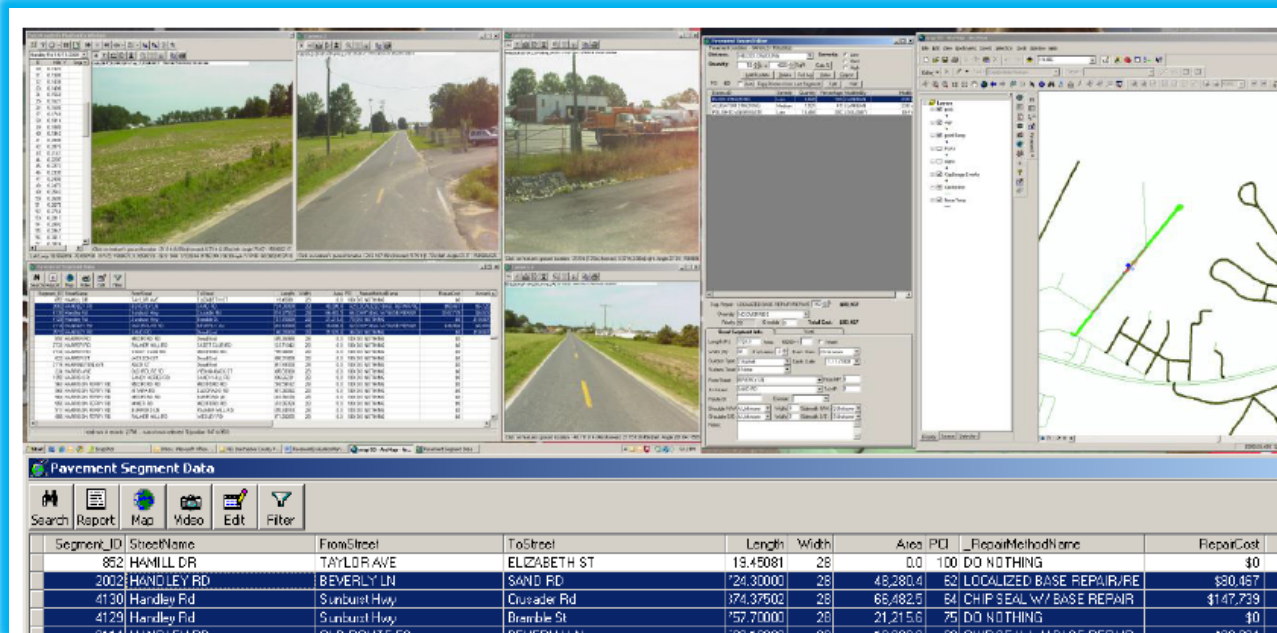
Pavement Segment Data

Search Report Map Video Edit Filter

| Segment_ID | StreetName | FromStreet | ToStreet | Length | Width | Area | PCI | _RepairMethodName | RepairCost |
|---|---|---|---|---|---|---|---|---|---|
| 852 | HAMILL DR | TAYLOR AVE | ELIZABETH ST | 19.45081 | 28 | 0.0 | 100 | DO NOTHING | $0 |
| 2002 | HANDLEY RD | BEVERLY LN | SAND RD | 724.30000 | 28 | 48,280.4 | 62 | LOCALIZED BASE REPAIR/RE | $80,467 |
| 4130 | Handley Rd | Sunburst Hwy | Crusader Rd | 374.37502 | 28 | 66,482.5 | 64 | CHIP SEAL W/ BASE REPAIR | $147,739 |
| 4129 | Handley Rd | Sunburst Hwy | Bramble St | 757.70000 | 28 | 21,215.6 | 75 | DO NOTHING | $0 |